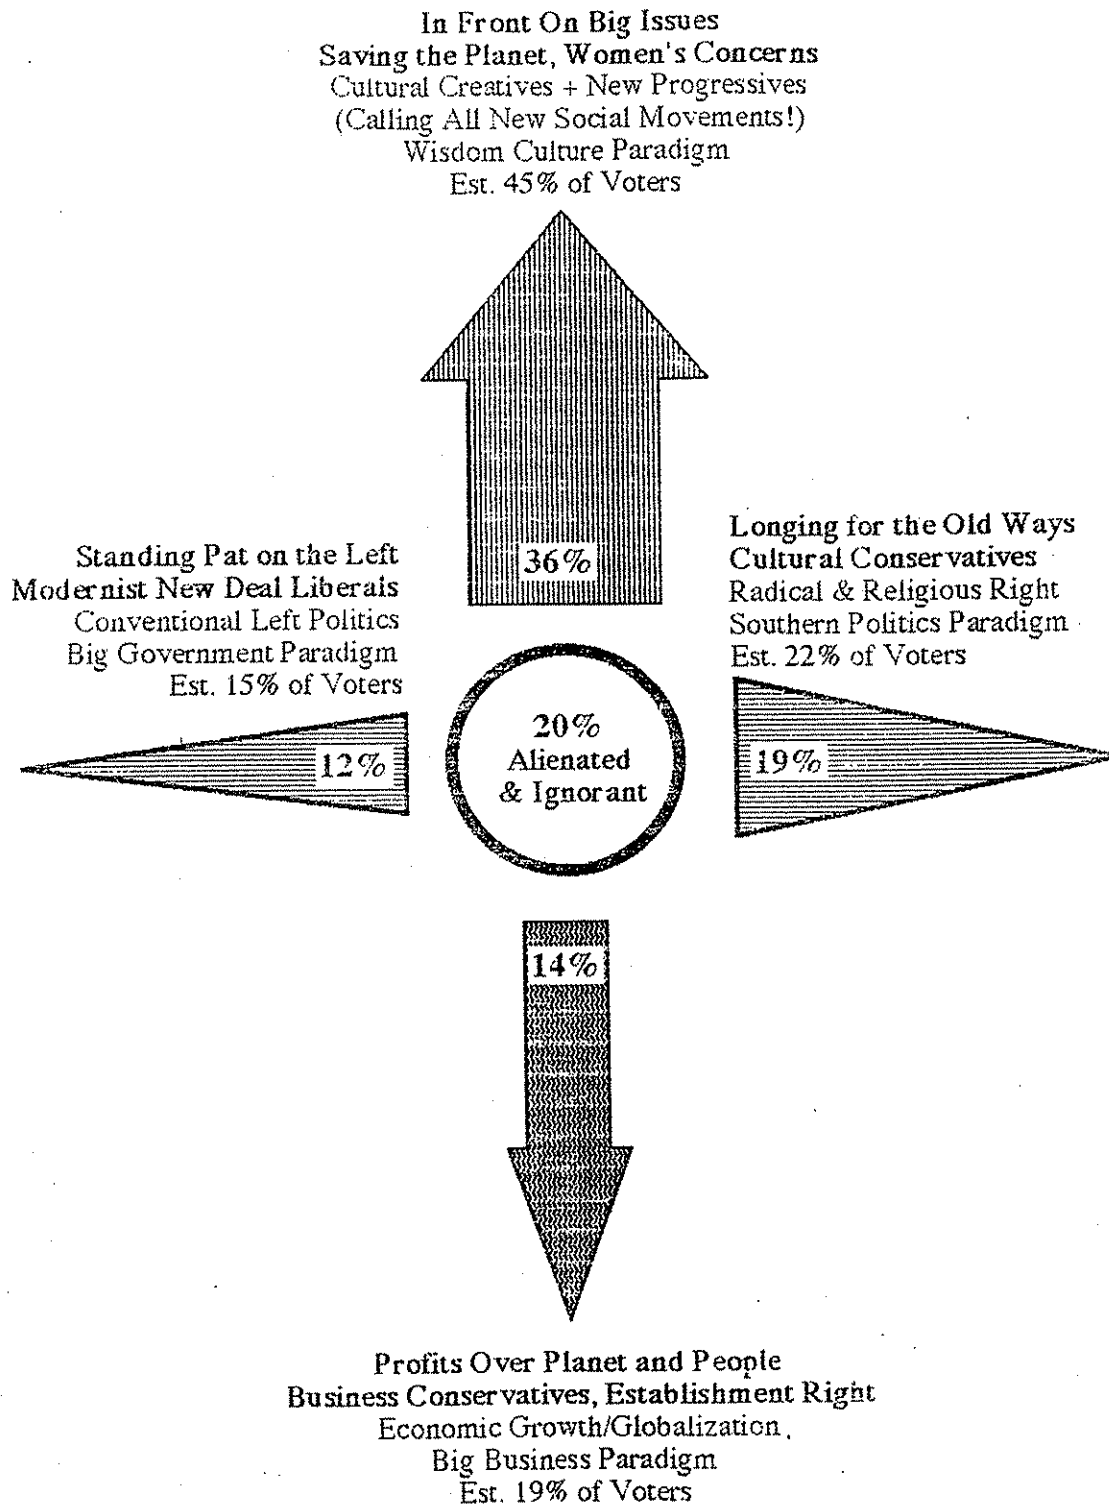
In Front On Big Issues
Saving the Planet, Women's Concerns
Cultural Creatives + New Progressives
(Calling All New Social Movements!)
Wisdom Culture Paradigm
Est. 45% of Voters

36%

Standing Pat on the Left
Modernist New Deal Liberals
Conventional Left Politics
Big Government Paradigm
Est. 15% of Voters

12%

20%
Alienated
& Ignorant

Longing for the Old Ways
Cultural Conservatives
Radical & Religious Right
Southern Politics Paradigm
Est. 22% of Voters

19%

14%

Profits Over Planet and People
Business Conservatives, Establishment Right
Economic Growth/Globalization,
Big Business Paradigm
Est. 19% of Voters